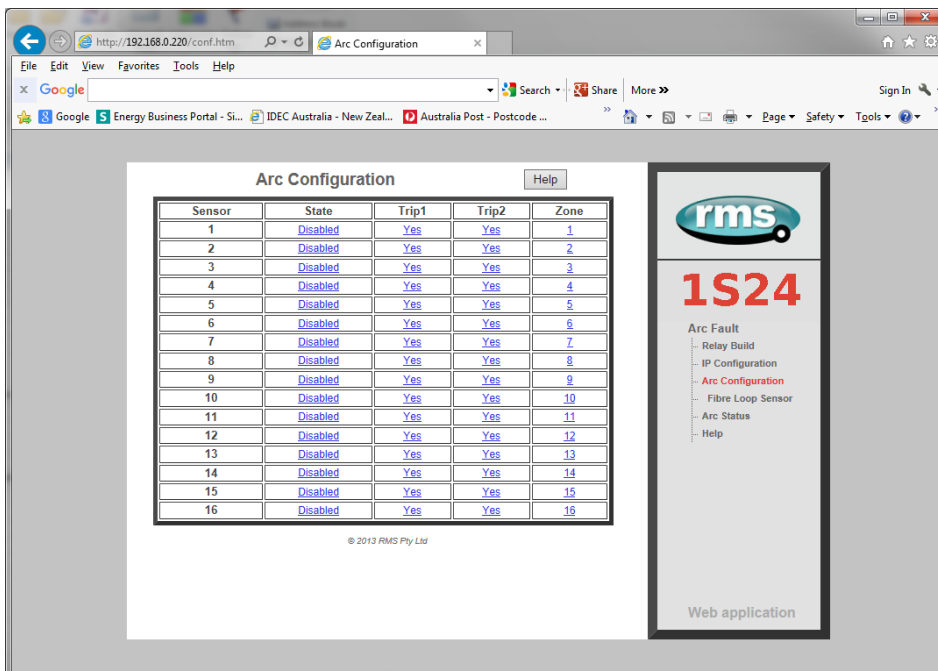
http://192.168.0.220/conf.htm
Arc Configuration
File Edit View Favorites Tools Help
Google Search Share More »
Sign In
Google Energy Business Portal - Si... IDEC Australia - New Zeal... Australia Post - Postcode ...
Page Safety Tools

Arc Configuration
Help

| Sensor | State | Trip1 | Trip2 | Zone |
|---|---|---|---|---|
| 1 | Disabled | Yes | Yes | 1 |
| 2 | Disabled | Yes | Yes | 2 |
| 3 | Disabled | Yes | Yes | 3 |
| 4 | Disabled | Yes | Yes | 4 |
| 5 | Disabled | Yes | Yes | 5 |
| 6 | Disabled | Yes | Yes | 6 |
| 7 | Disabled | Yes | Yes | 7 |
| 8 | Disabled | Yes | Yes | 8 |
| 9 | Disabled | Yes | Yes | 9 |
| 10 | Disabled | Yes | Yes | 10 |
| 11 | Disabled | Yes | Yes | 11 |
| 12 | Disabled | Yes | Yes | 12 |
| 13 | Disabled | Yes | Yes | 13 |
| 14 | Disabled | Yes | Yes | 14 |
| 15 | Disabled | Yes | Yes | 15 |
| 16 | Disabled | Yes | Yes | 16 |

© 2013 RMS Pty Ltd

rms
1S24
Arc Fault
Relay Build
IP Configuration
Arc Configuration
Fibre Loop Sensor
Arc Status
Help
Web application